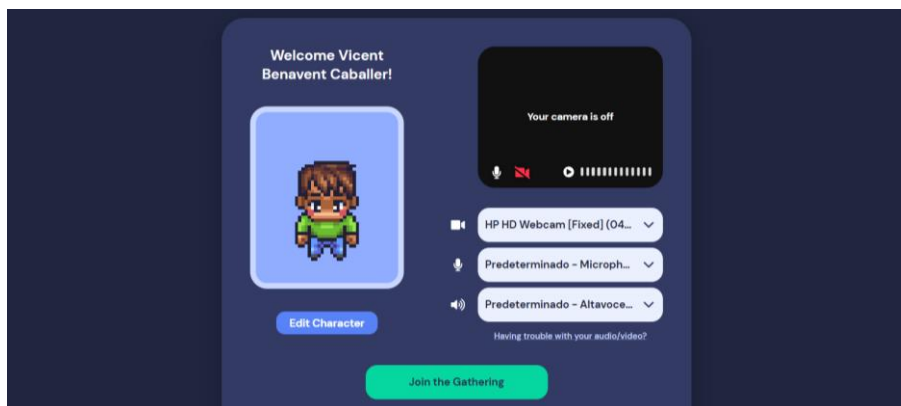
Welcome Vicent Benavent Caballer!

Edit Character

Your camera is off

HP HD Webcam [Fixed] (04...

Predeterminado - Microph...

Predeterminado - Altavoce...

Having trouble with your audio/video?

Join the Gathering